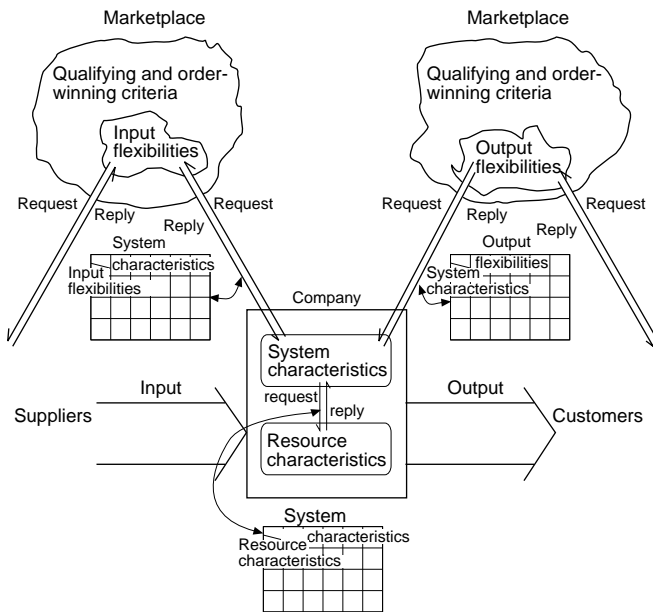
Marketplace

Qualifying and order-winning criteria

Input flexibilities

Request

Reply

Reply

Request

System characteristics

Input flexibilities

Marketplace

Qualifying and order-winning criteria

Output flexibilities

Request

Reply

Reply

Request

Output flexibilities

System characteristics

Company

System characteristics

request

reply

Resource characteristics

Input

Suppliers

Output

Customers

System characteristics

Resource characteristics